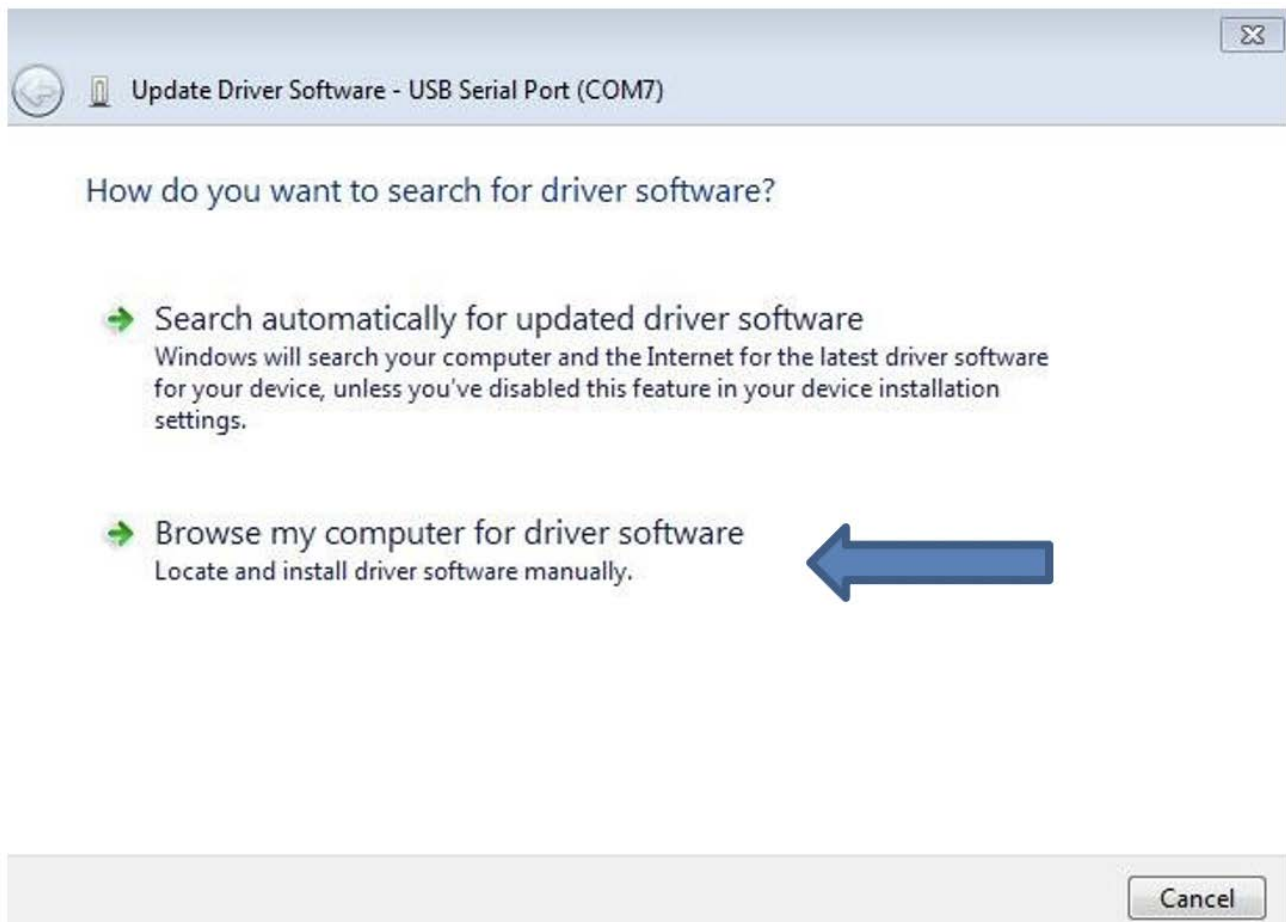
Update Driver Software - USB Serial Port (COM7)

How do you want to search for driver software?

Search automatically for updated driver software
Windows will search your computer and the Internet for the latest driver software for your device, unless you've disabled this feature in your device installation settings.

Browse my computer for driver software
Locate and install driver software manually.

Cancel